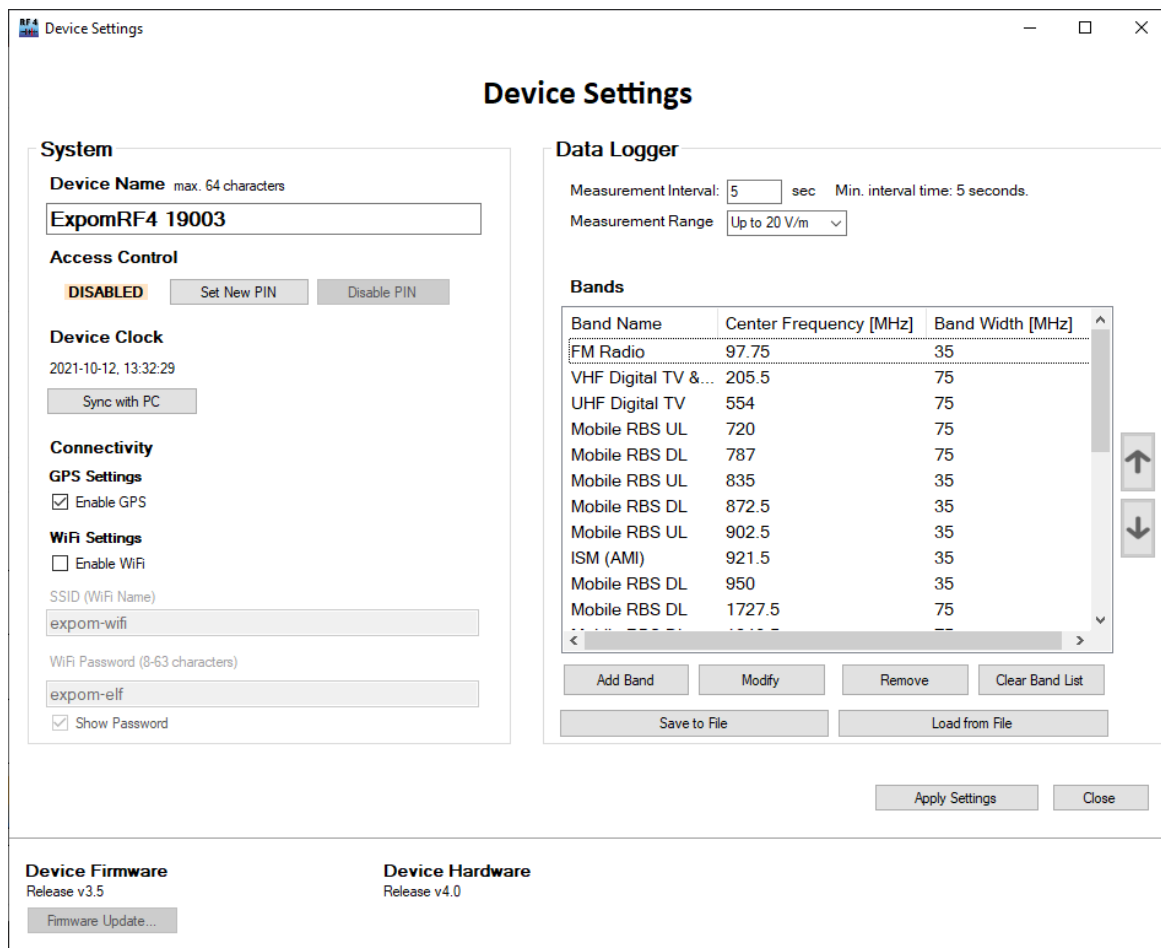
Device Settings

Device Settings

System

Device Name max. 64 characters

ExpomRF4 19003

Access Control

DISABLED Set New PIN Disable PIN

Device Clock

2021-10-12, 13:32:29

Sync with PC

Connectivity

GPS Settings

Enable GPS

WiFi Settings

Enable WiFi

SSID (WiFi Name)

expom-wifi

WiFi Password (8-63 characters)

expom-elf

Show Password

Data Logger

Measurement Interval: 5 sec Min. interval time: 5 seconds.

Measurement Range Up to 20 V/m

Bands

| Band Name | Center Frequency [MHz] | Band Width [MHz] |
|---|---|---|
| FM Radio | 97.75 | 35 |
| VHF Digital TV &... | 205.5 | 75 |
| UHF Digital TV | 554 | 75 |
| Mobile RBS UL | 720 | 75 |
| Mobile RBS DL | 787 | 75 |
| Mobile RBS UL | 835 | 35 |
| Mobile RBS DL | 872.5 | 35 |
| Mobile RBS UL | 902.5 | 35 |
| ISM (AMI) | 921.5 | 35 |
| Mobile RBS DL | 950 | 35 |
| Mobile RBS DL | 1727.5 | 75 |
| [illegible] | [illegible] | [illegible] |

Add Band Modify Remove Clear Band List

Save to File Load from File

Apply Settings Close

Device Firmware
Release v3.5

Firmware Update...

Device Hardware
Release v4.0